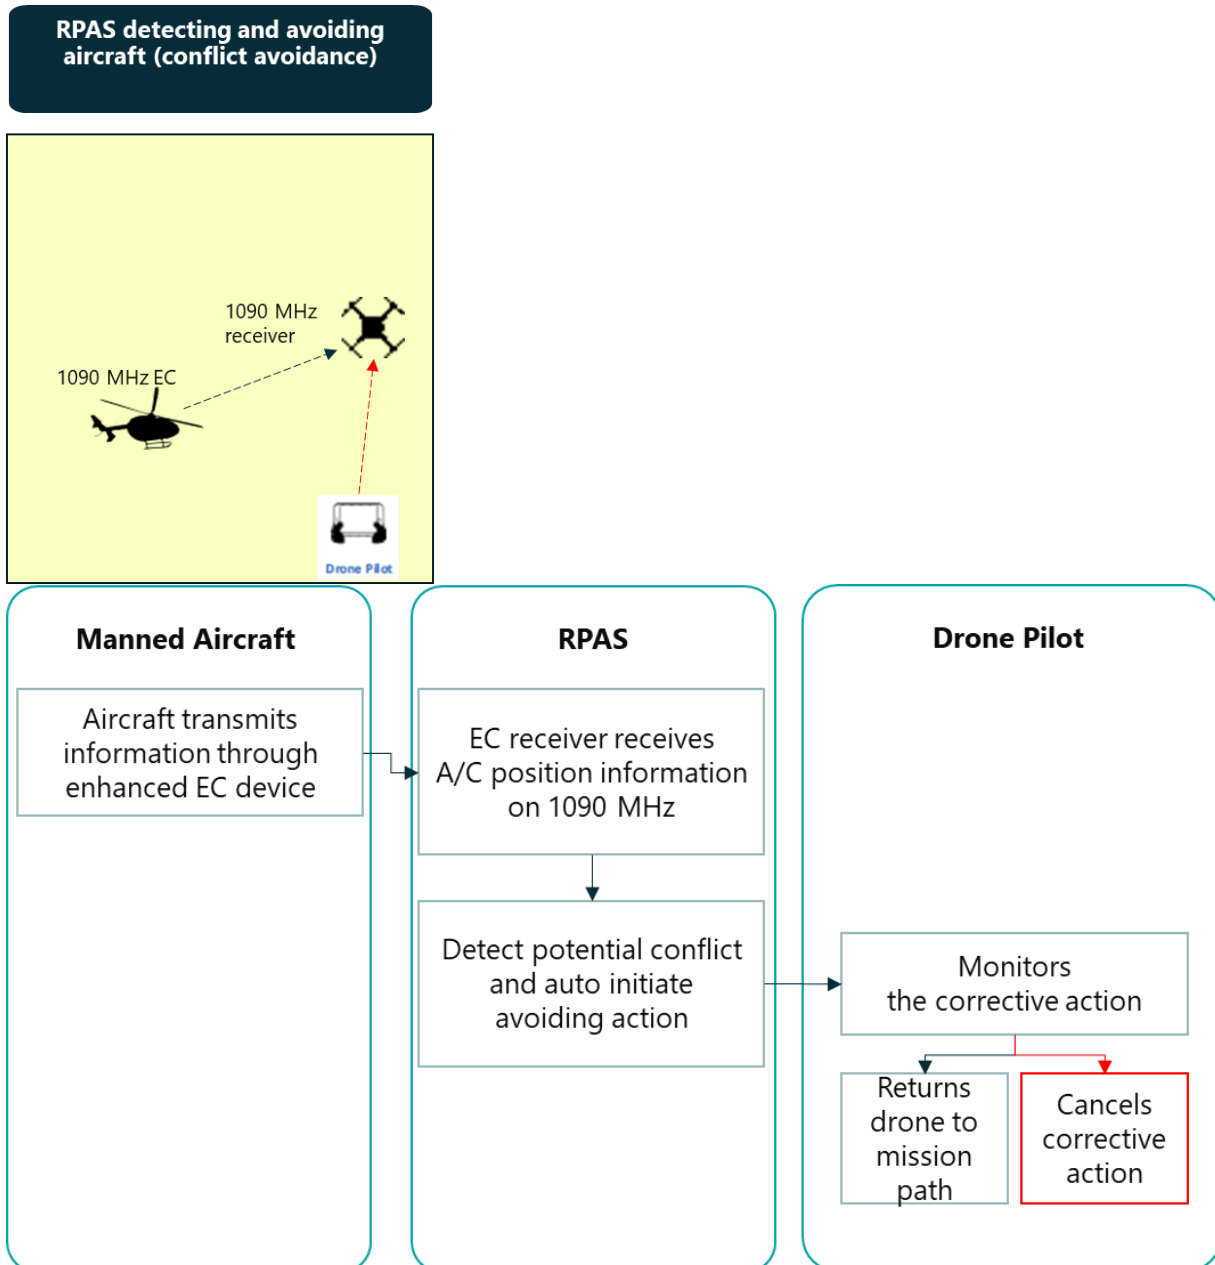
RPAS detecting and avoiding aircraft (conflict avoidance)

1090 MHz receiver

1090 MHz EC

Drone Pilot

Manned Aircraft

Aircraft transmits information through enhanced EC device

RPAS

EC receiver receives A/C position information on 1090 MHz

Detect potential conflict and auto initiate avoiding action

Drone Pilot

Monitors the corrective action

Returns drone to mission path

Cancels corrective action